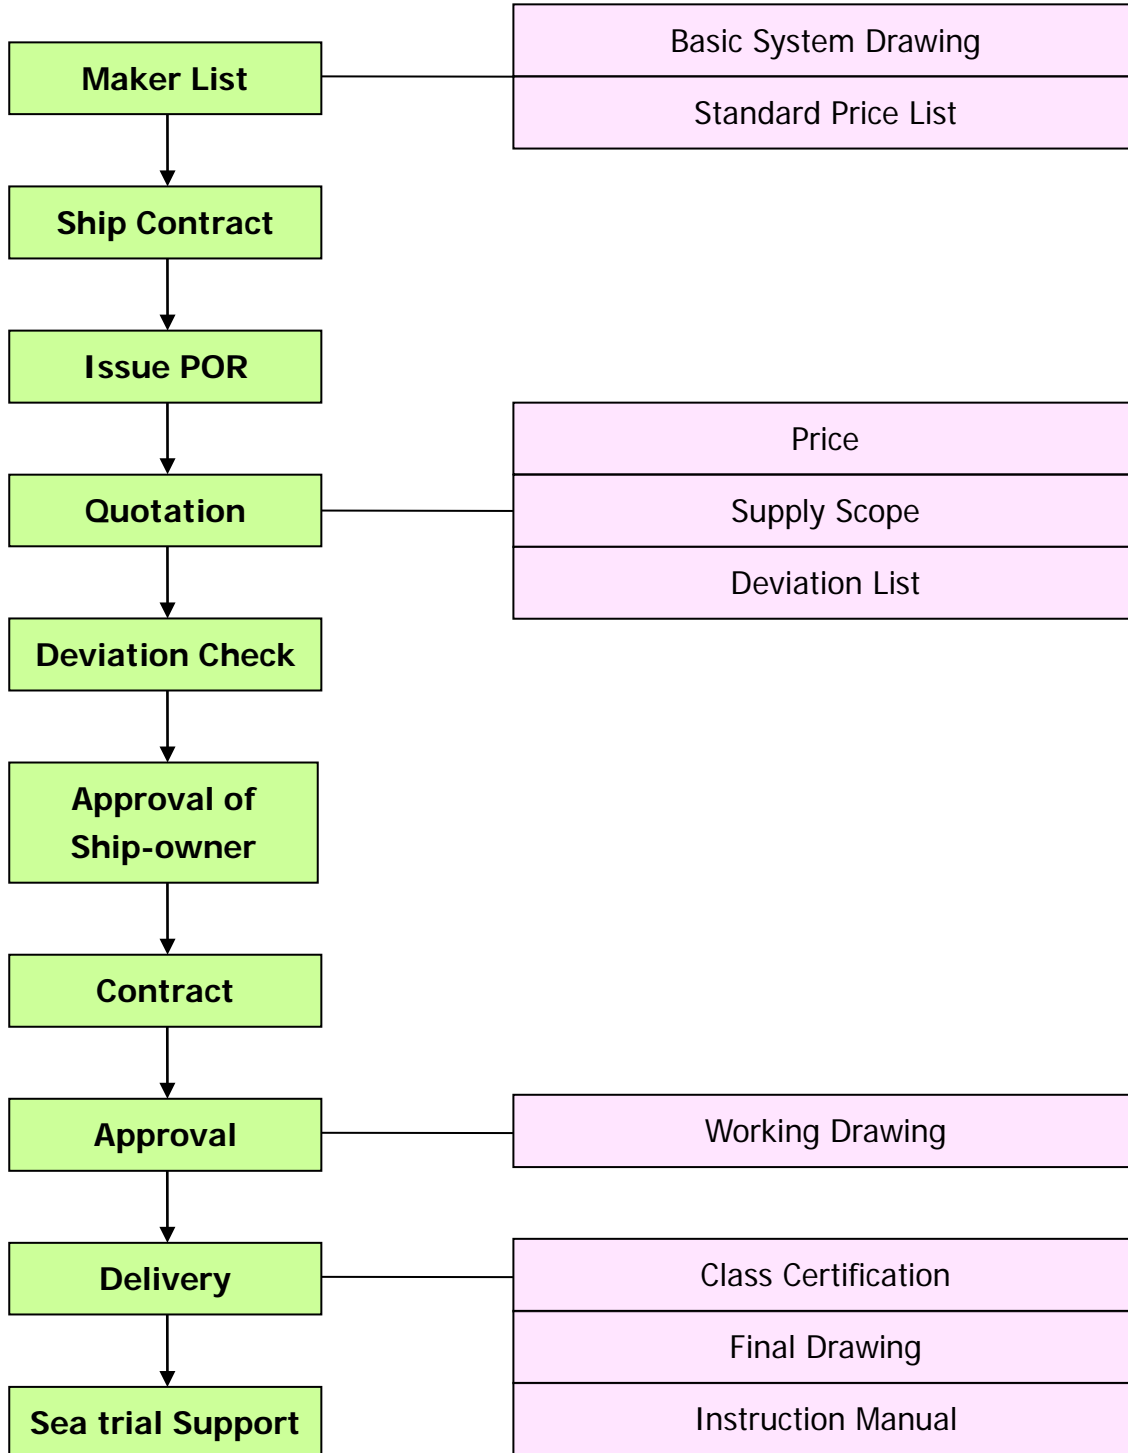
Maker List

Basic System Drawing

Standard Price List

Ship Contract

Issue POR

Quotation

Price

Supply Scope

Deviation List

Deviation Check

Approval of Ship-owner

Contract

Approval

Working Drawing

Delivery

Class Certification

Final Drawing

Instruction Manual

Sea trial Support